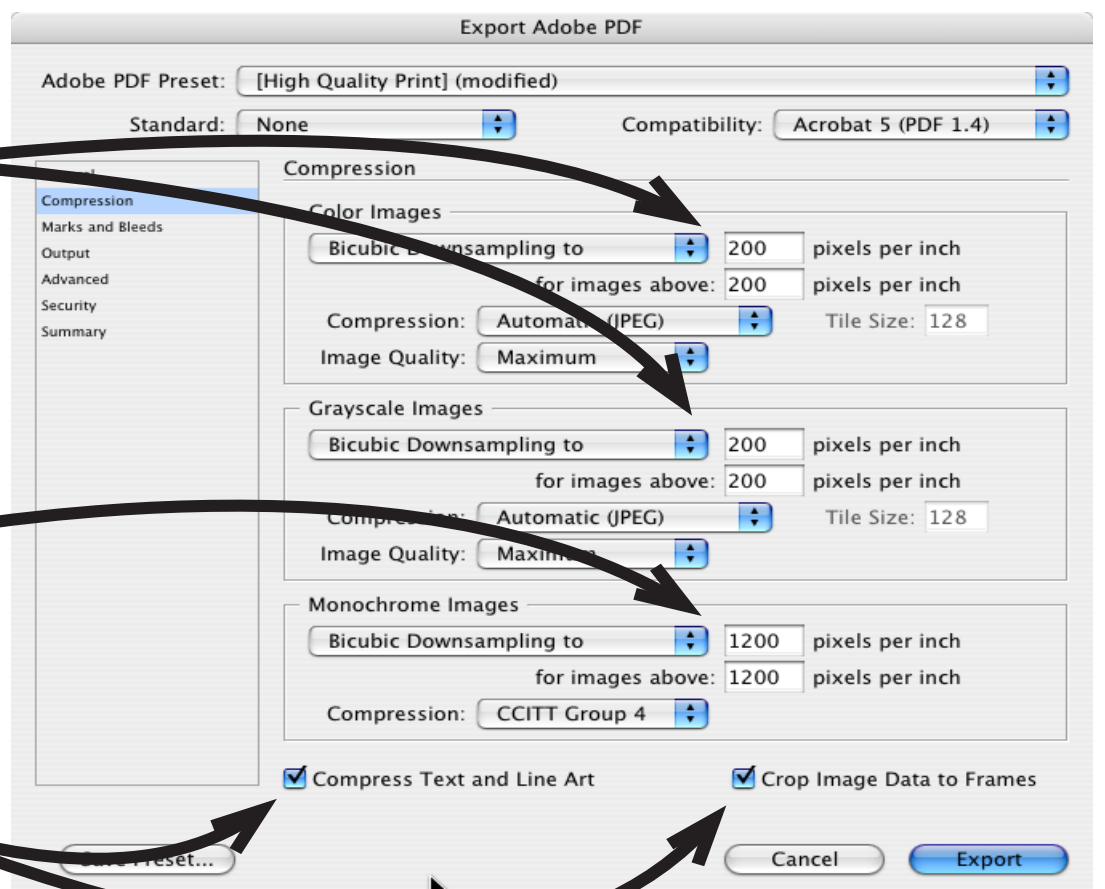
Export Adobe PDF

Adobe PDF Preset: [High Quality Print] (modified)

Standard: None

Compatibility: Acrobat 5 (PDF 1.4)

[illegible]

Compression

Marks and Bleeds

Output

Advanced

Security

Summary

Compression

Color Images

Bicubic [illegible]nsampling to 200 pixels per inch

for images above: 200 pixels per inch

Compression: Automat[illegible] (JPEG)

Tile Size: 128

Image Quality: Maximum

Grayscale Images

Bicubic Downsampling to 200 pixels per inch

for images above: 200 pixels per inch

Comp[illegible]: Automatic (JPEG)

Tile Size: 128

Image Quality: Maxi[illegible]

Monochrome Images

Bicubic Downsampling to 1200 pixels per inch

for images above: 1200 pixels per inch

Compression: CCITT Group 4

Compress Text and Line Art

Crop Image Data to Frames

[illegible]reset...

Cancel

Export